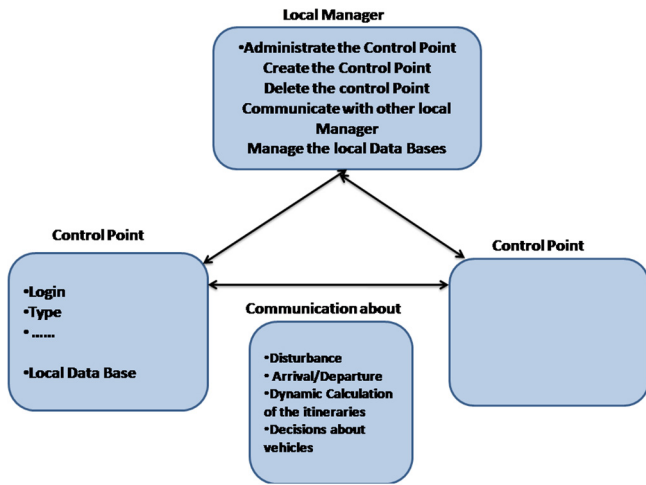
Local Manager

•Administrate the Control Point
Create the Control Point
Delete the control Point
Communicate with other local Manager
Manage the local Data Bases

Control Point

•Login
•Type
•……

•Local Data Base

Control Point

Communication about

•Disturbance
• Arrival/Departure
•Dynamic Calculation of the itineraries
•Decisions about vehicles